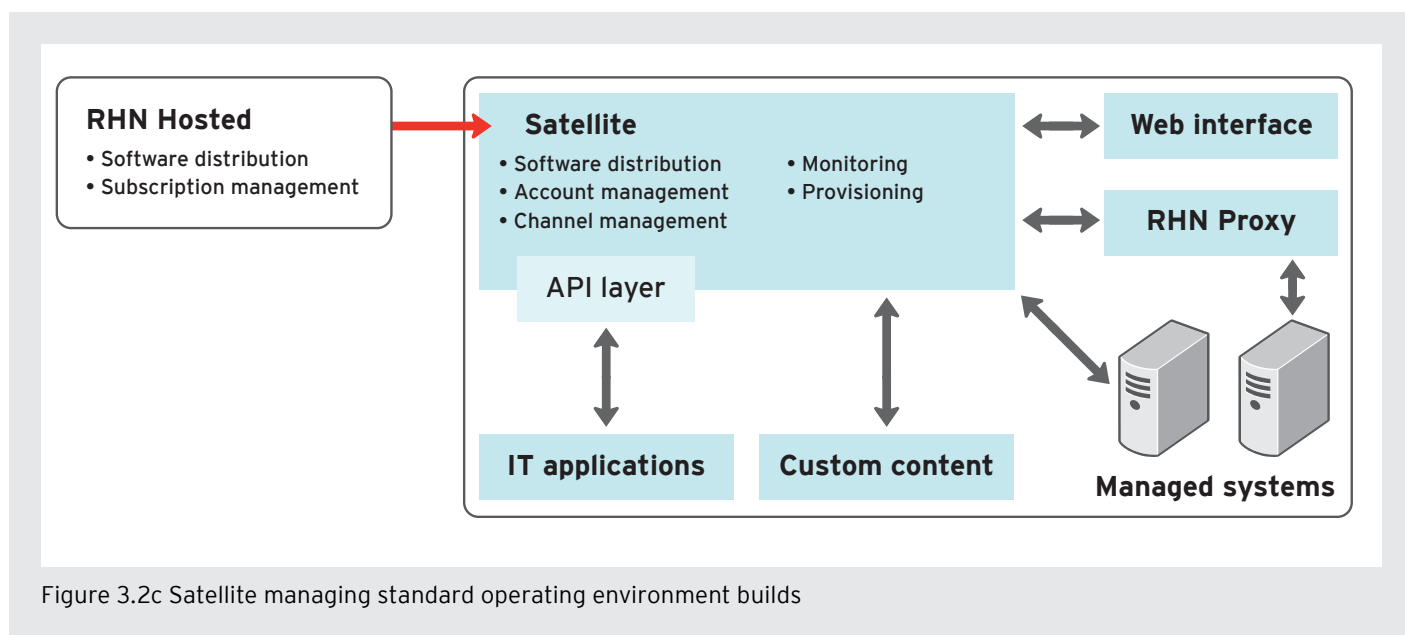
RHN Hosted
• Software distribution
• Subscription management

Satellite
• Software distribution
• Account management
• Channel management
• Monitoring
• Provisioning

API layer

Web interface

RHN Proxy

IT applications

Custom content

Managed systems

Figure 3.2c Satellite managing standard operating environment builds